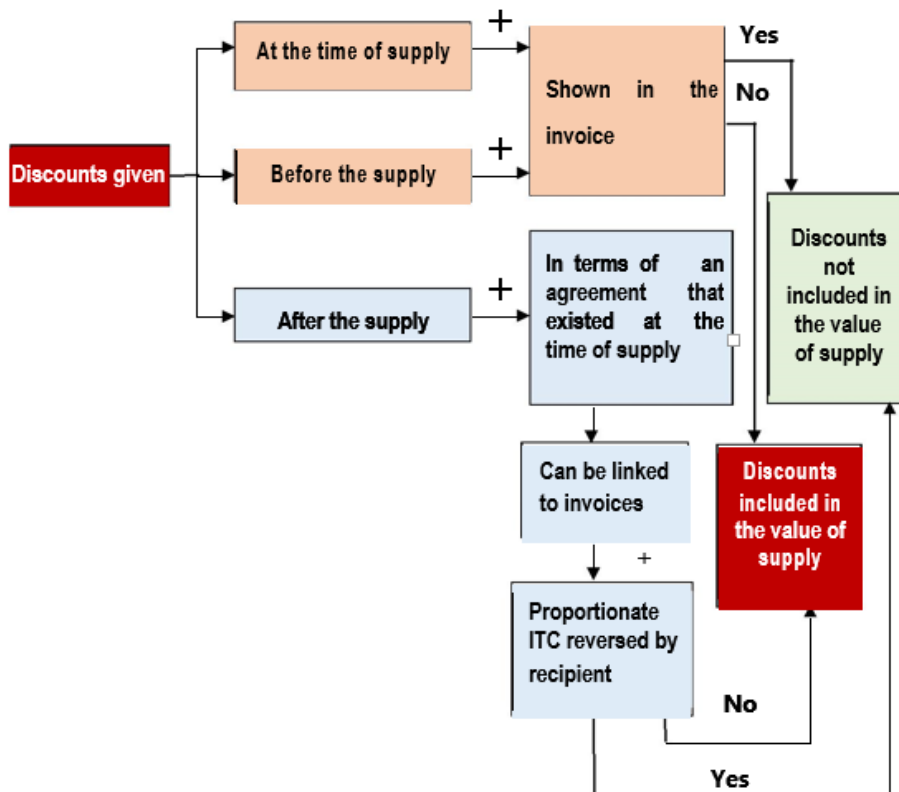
Discounts given

At the time of supply

+

Before the supply

+

After the supply

+

Shown in the invoice

Yes

No

In terms of an agreement that existed at the time of supply

Discounts not included in the value of supply

Can be linked to invoices

+

Proportionate ITC reversed by recipient

Discounts included in the value of supply

No

Yes